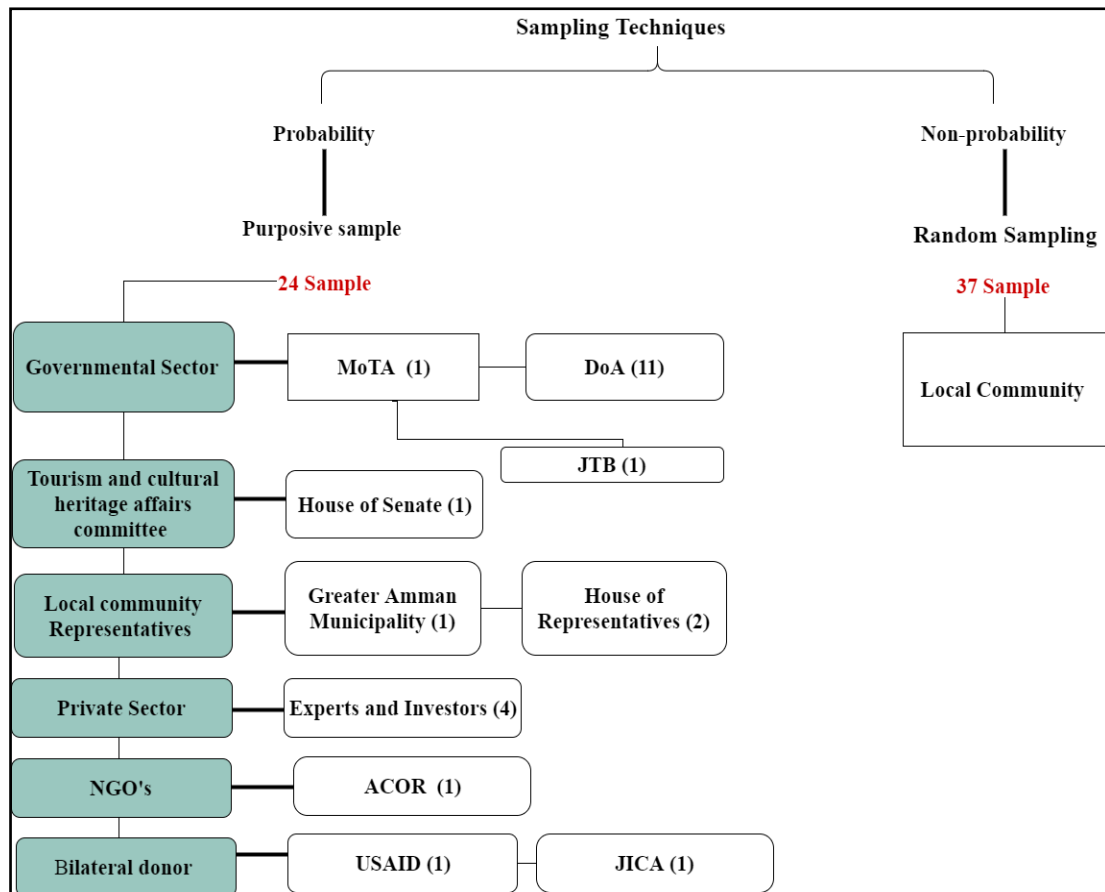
Sampling Techniques

Probability

Purposive sample

Non-probability

Random Sampling

24 Sample

37 Sample

Governmental Sector

MoTA (1)

DoA (11)

JTB (1)

Local Community

Tourism and cultural heritage affairs committee

House of Senate (1)

Local community Representatives

Greater Amman Municipality (1)

House of Representatives (2)

Private Sector

Experts and Investors (4)

NGO's

ACOR (1)

Bilateral donor

USAID (1)

JICA (1)